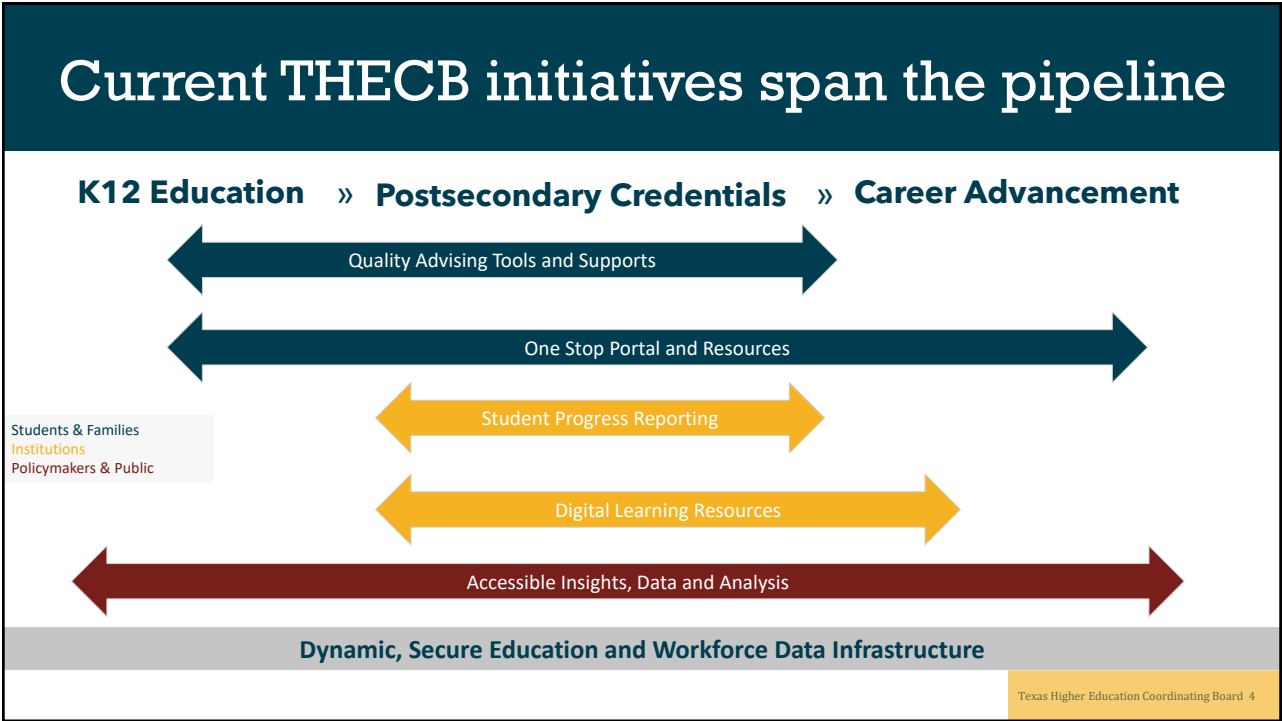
Current THECB initiatives span the pipeline

K12 Education » Postsecondary Credentials » Career Advancement

Quality Advising Tools and Supports

One Stop Portal and Resources

Student Progress Reporting

Students & Families
Institutions
Policymakers & Public

Digital Learning Resources

Accessible Insights, Data and Analysis

Dynamic, Secure Education and Workforce Data Infrastructure

Texas Higher Education Coordinating Board 4